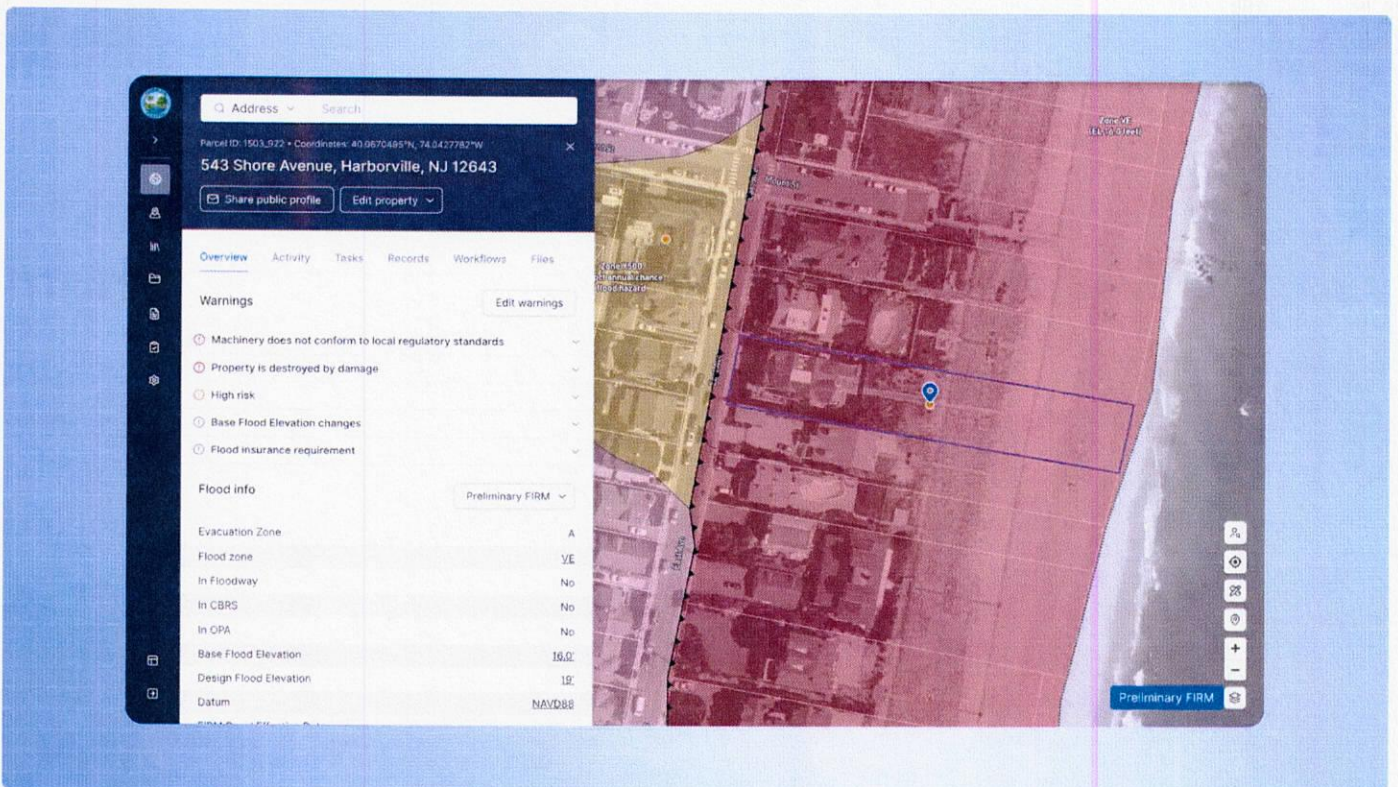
Address Search

Parcel ID: 1503_972 • Coordinates: 40.0670495°N, 74.0427782°W

543 Shore Avenue, Harborville, NJ 12643

Share public profile
Edit property

Overview Activity Tasks Records Workflows Files

Warnings
Edit warnings

Machinery does not conform to local regulatory standards
Property is destroyed by damage
High risk
Base Flood Elevation changes
Flood insurance requirement

Flood info
Preliminary FIRM

| | |
|---|---|
| Evacuation Zone | A |
| Flood zone | VE |
| In Floodway | No |
| In CBRS | No |
| In OPA | No |
| Base Flood Elevation | 16.0' |
| Design Flood Elevation | 19' |
| Datum | NAVD88 |

Zone VE
(EL 16.0 Feet)

Zone X (500)
annual chance
flood hazard

Preliminary FIRM